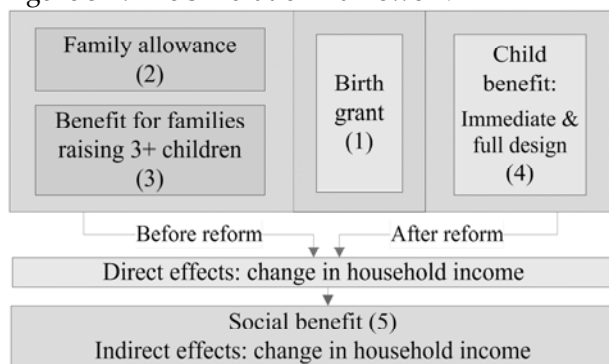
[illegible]

Family allowance (2)

Benefit for families raising 3+ children (3)

Birth grant (1)

Child benefit: Immediate & full design (4)

Before reform

After reform

Direct effects: change in household income

Social benefit (5)
Indirect effects: change in household income